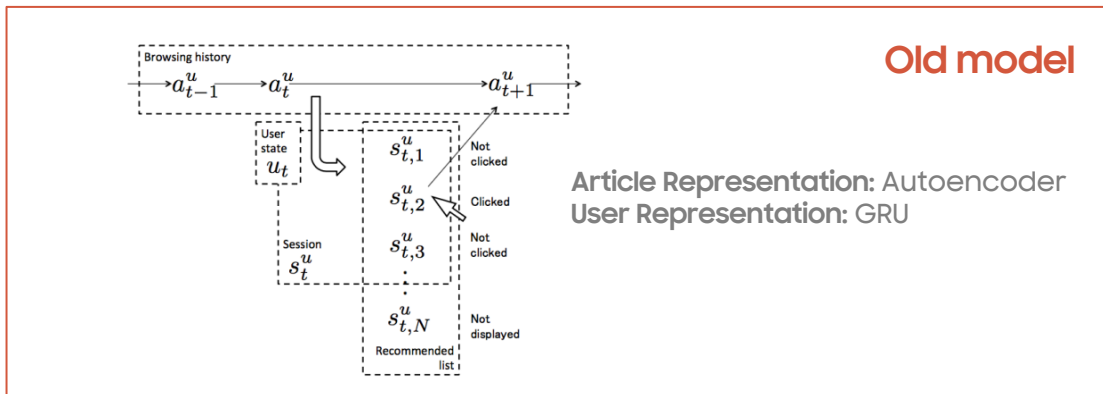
Browsing history

$a_{t-1}^{u}$ $a_{t}^{u}$ $a_{t+1}^{u}$

User state $u_t$

$s_{t,1}^{u}$ Not clicked

$s_{t,2}^{u}$ Clicked

Session $s_{t}^{u}$

$s_{t,3}^{u}$ Not clicked

$\vdots$

$s_{t,N}^{u}$ Not displayed

Recommended list

Old model

Article Representation: Autoencoder
User Representation: GRU